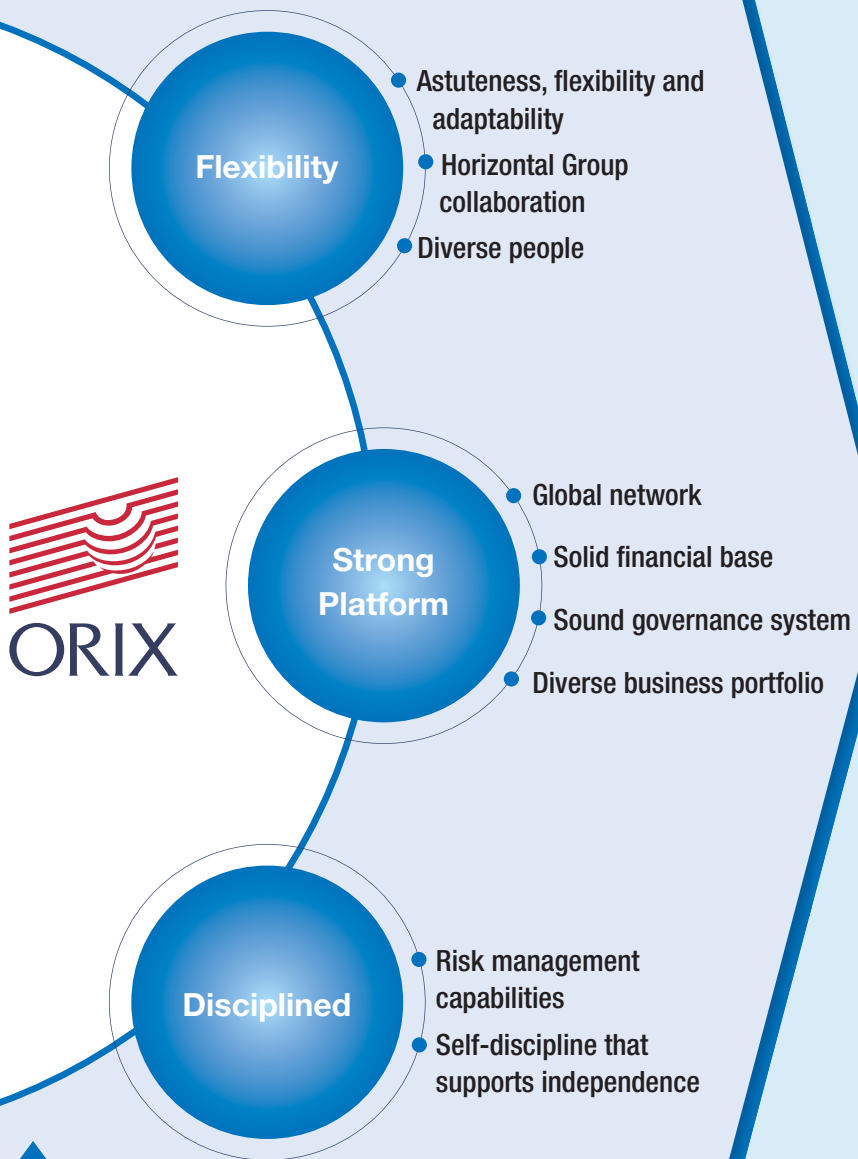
Flexibility

Astuteness, flexibility and adaptability

Horizontal Group collaboration

Diverse people

ORIX

Strong Platform

Global network

Solid financial base

Sound governance system

Diverse business portfolio

Disciplined

Risk management capabilities

Self-discipline that supports independence